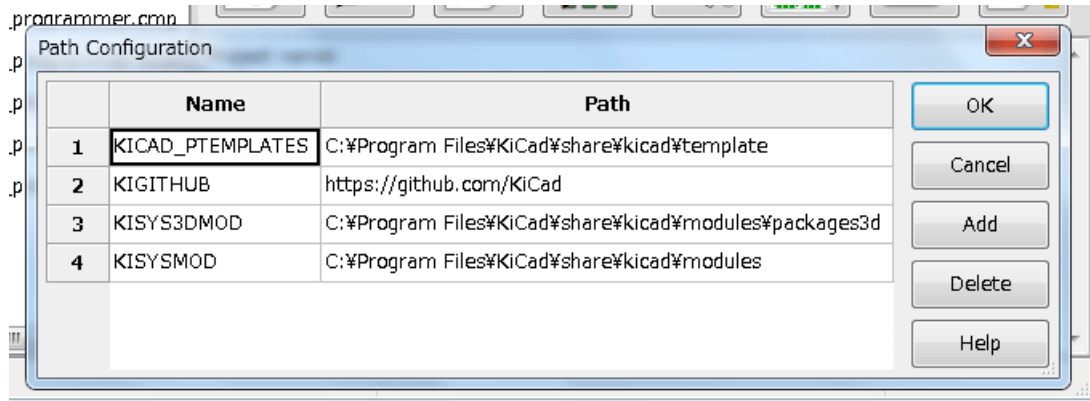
.programmer.cmp
.p
.p
.p
.p

Path Configuration

| | Name | Path |
|---|---|---|
| 1 | KICAD_PTEMPLATES | C:¥Program Files¥KiCad¥share¥kicad¥template |
| 2 | KIGITHUB | https://github.com/KiCad |
| 3 | KISYS3DMOD | C:¥Program Files¥KiCad¥share¥kicad¥modules¥packages3d |
| 4 | KISYSMOD | C:¥Program Files¥KiCad¥share¥kicad¥modules |

OK
Cancel
Add
Delete
Help